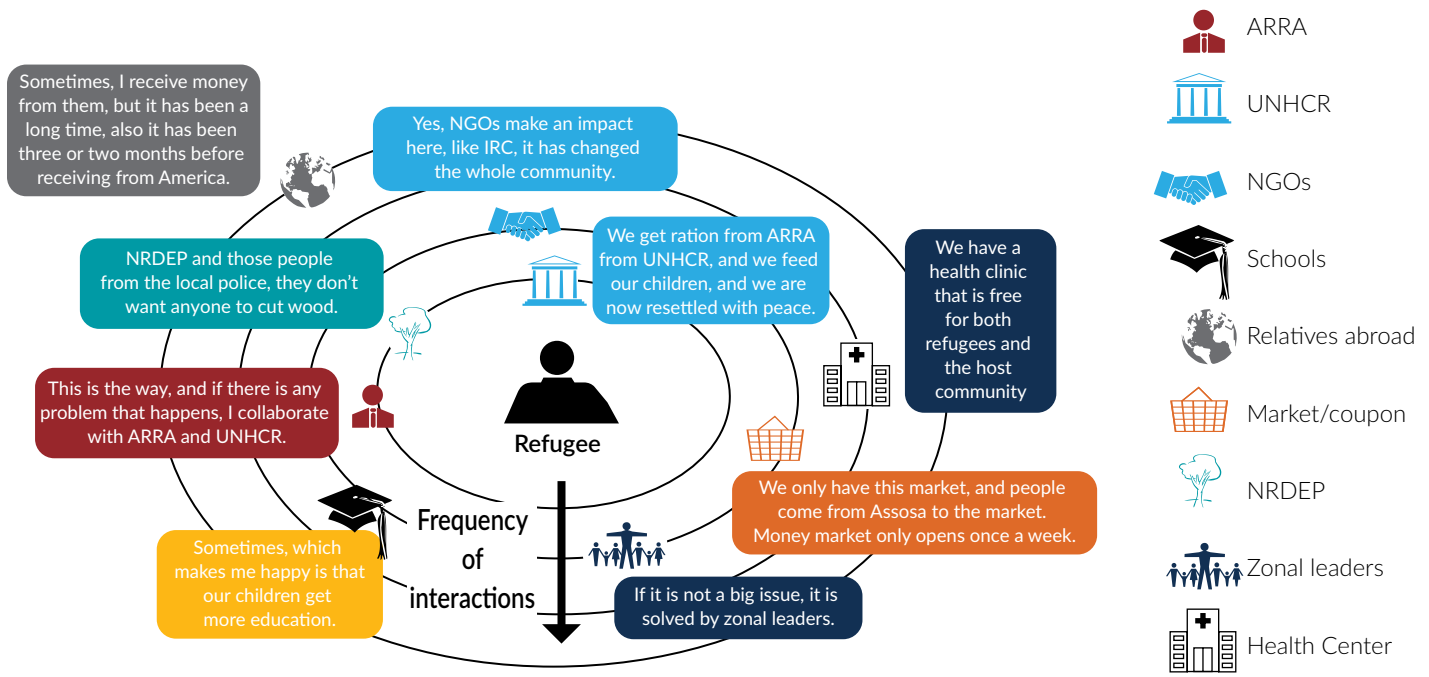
Sometimes, I receive money from them, but it has been a long time, also it has been three or two months before receiving from America.

Yes, NGOs make an impact here, like IRC, it has changed the whole community.

NRDEP and those people from the local police, they don't want anyone to cut wood.

We get ration from ARRA from UNHCR, and we feed our children, and we are now resettled with peace.

We have a health clinic that is free for both refugees and the host community

This is the way, and if there is any problem that happens, I collaborate with ARRA and UNHCR.

Refugee

Frequency of interactions

We only have this market, and people come from Assosa to the market. Money market only opens once a week.

Sometimes, which makes me happy is that our children get more education.

If it is not a big issue, it is solved by zonal leaders.

ARRA

UNHCR

NGOs

Schools

Relatives abroad

Market/coupon

NRDEP

Zonal leaders

Health Center